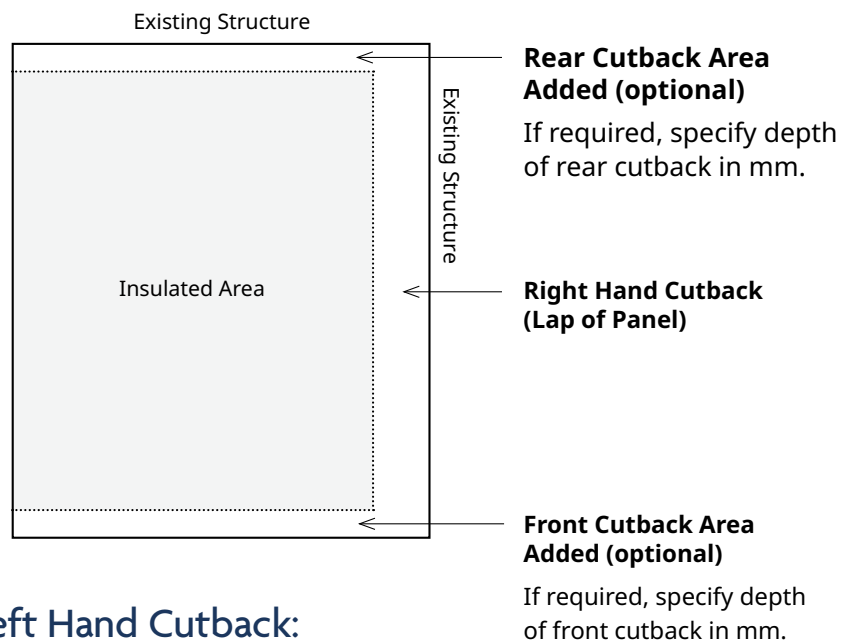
Existing Structure

Existing Structure

Insulated Area

Rear Cutback Area Added (optional)

If required, specify depth of rear cutback in mm.

Right Hand Cutback (Lap of Panel)

Front Cutback Area Added (optional)

If required, specify depth of front cutback in mm.

eft Hand Cutback: